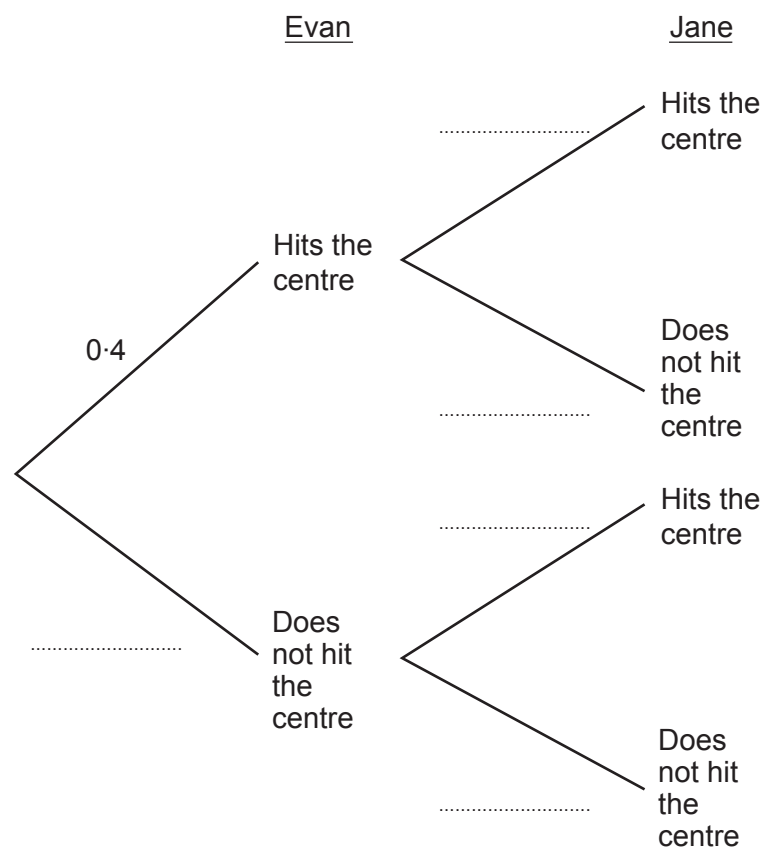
Evan

Jane

..............................

Hits the centre

Hits the centre

0·4

Does not hit the centre

..............................

..............................

Hits the centre

..............................

Does not hit the centre

Does not hit the centre

..............................